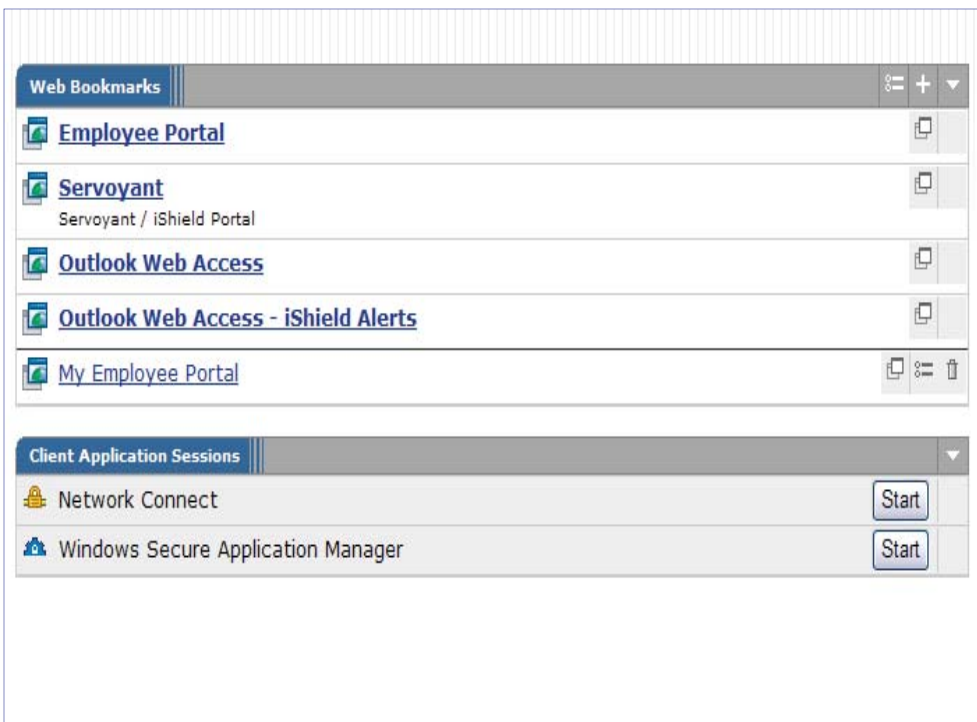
Web Bookmarks

Employee Portal

Servoyant
Servoyant / iShield Portal

Outlook Web Access

Outlook Web Access - iShield Alerts

My Employee Portal

Client Application Sessions

Network Connect Start

Windows Secure Application Manager Start